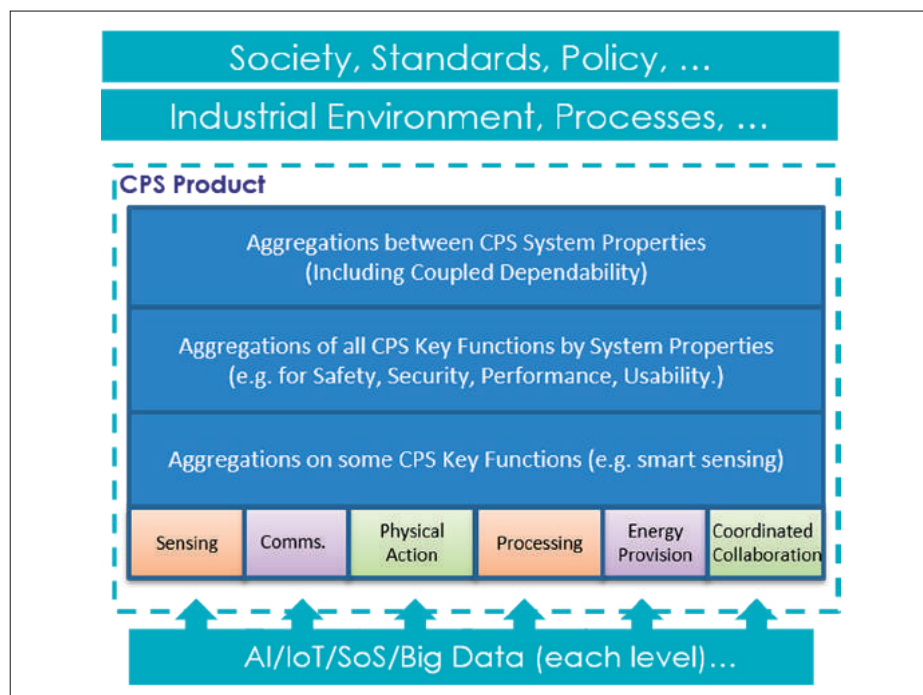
Society, Standards, Policy, ...

Industrial Environment, Processes, ...

CPS Product

Aggregations between CPS System Properties (Including Coupled Dependability)

Aggregations of all CPS Key Functions by System Properties (e.g. for Safety, Security, Performance, Usability.)

Aggregations on some CPS Key Functions (e.g. smart sensing)

Sensing

Comms.

Physical Action

Processing

Energy Provision

Coordinated Collaboration

AI/IoT/SoS/Big Data (each level)...